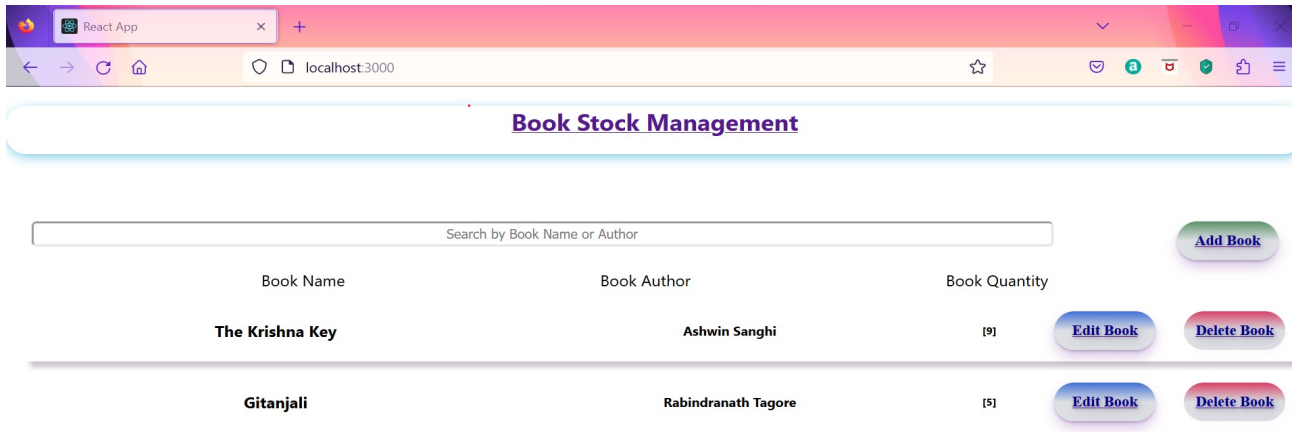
React App
localhost:3000

Book Stock Management

Search by Book Name or Author

Add Book

| Book Name | Book Author | Book Quantity | | |
|---|---|---|---|---|
| The Krishna Key | Ashwin Sanghi | [9] | Edit Book | Delete Book |
| Gitanjali | Rabindranath Tagore | [5] | Edit Book | Delete Book |